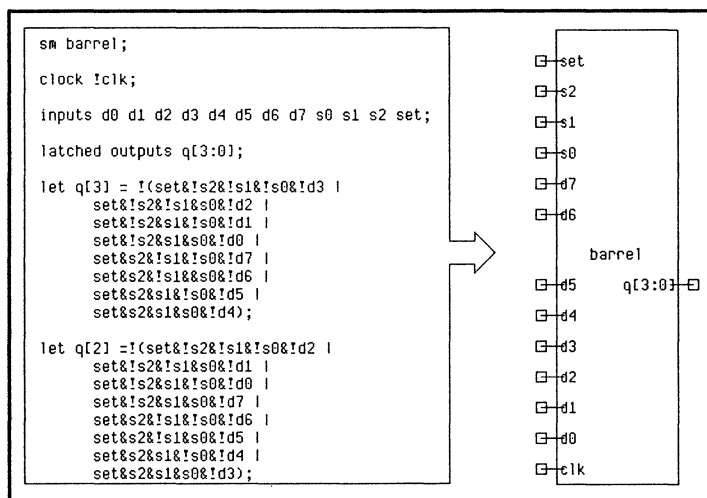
sm barrel;

clock !clk;

inputs d0 d1 d2 d3 d4 d5 d6 d7 s0 s1 s2 set;

latched outputs q[3:0];

let q[3] = !(set&!s2&!s1&!s0&!d3 |
set&!s2&!s1&s0&!d2 |
set&!s2&s1&!s0&!d1 |
set&!s2&s1&s0&!d0 |
set&s2&!s1&!s0&!d7 |
set&s2&!s1&s0&!d6 |
set&s2&s1&!s0&!d5 |
set&s2&s1&s0&!d4);

let q[2] =!(set&!s2&!s1&!s0&!d2 |
set&!s2&!s1&s0&!d1 |
set&!s2&s1&!s0&!d0 |
set&!s2&s1&s0&!d7 |
set&s2&!s1&!s0&!d6 |
set&s2&!s1&s0&!d5 |
set&s2&s1&!s0&!d4 |
set&s2&s1&s0&!d3);

set
s2
s1
s0
d7
d6
barrel
d5
q[3:0]
d4
d3
d2
d1
d0
clk